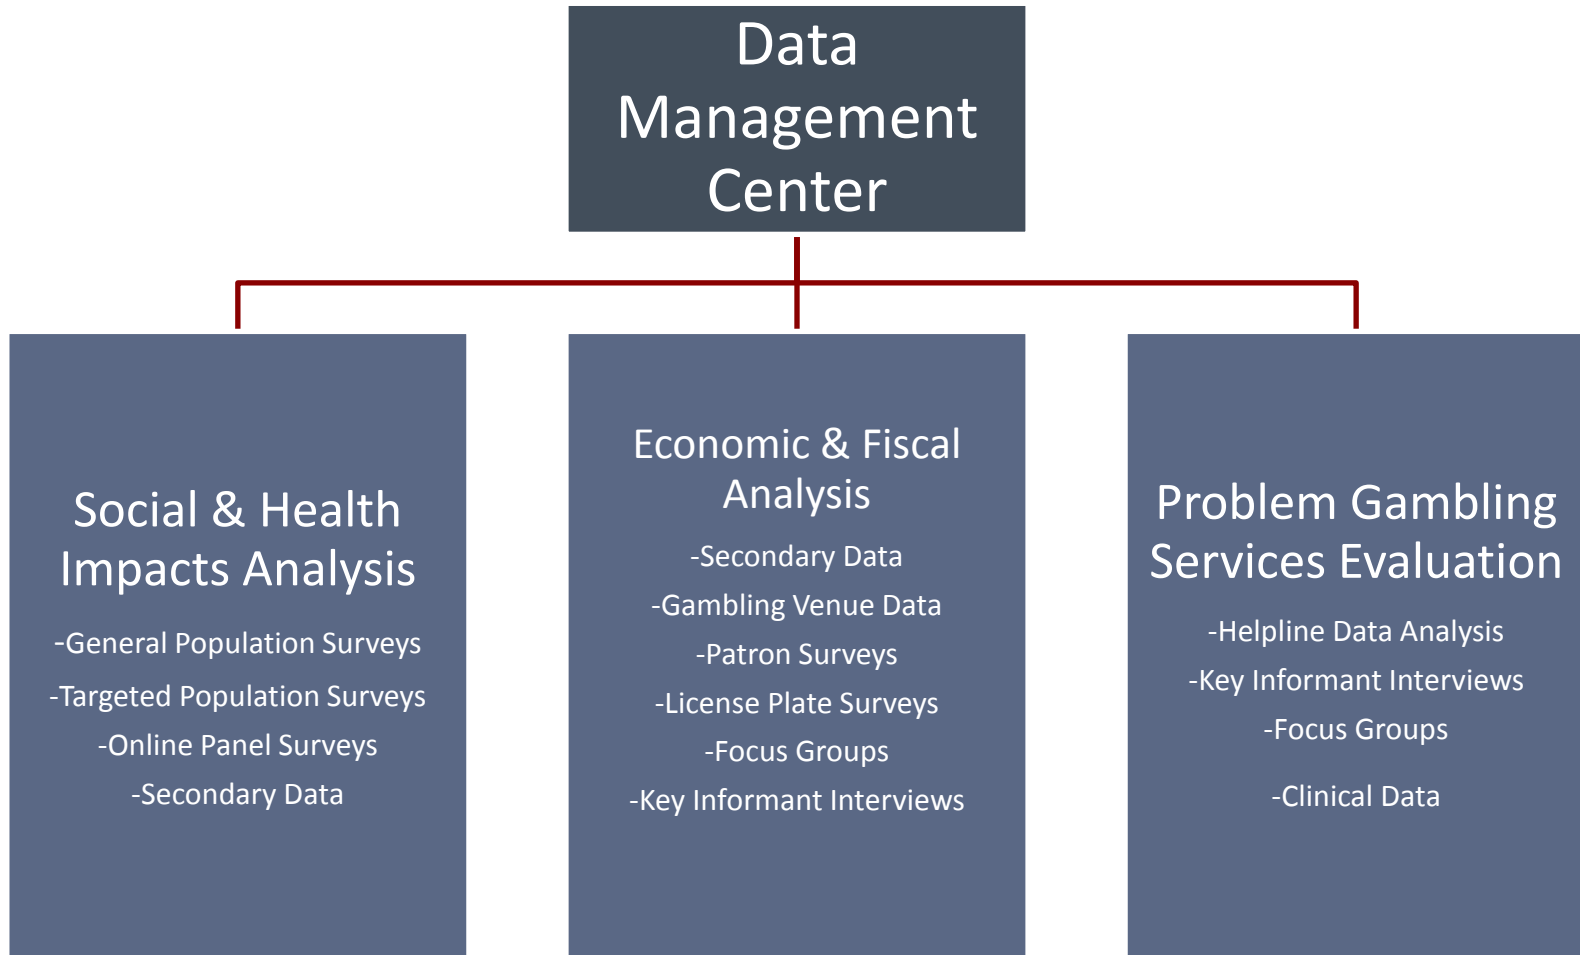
Data Management Center

Social & Health Impacts Analysis

-General Population Surveys

-Targeted Population Surveys

-Online Panel Surveys

-Secondary Data

Economic & Fiscal Analysis

-Secondary Data

-Gambling Venue Data

-Patron Surveys

-License Plate Surveys

-Focus Groups

-Key Informant Interviews

Problem Gambling Services Evaluation

-Helpline Data Analysis

-Key Informant Interviews

-Focus Groups

-Clinical Data